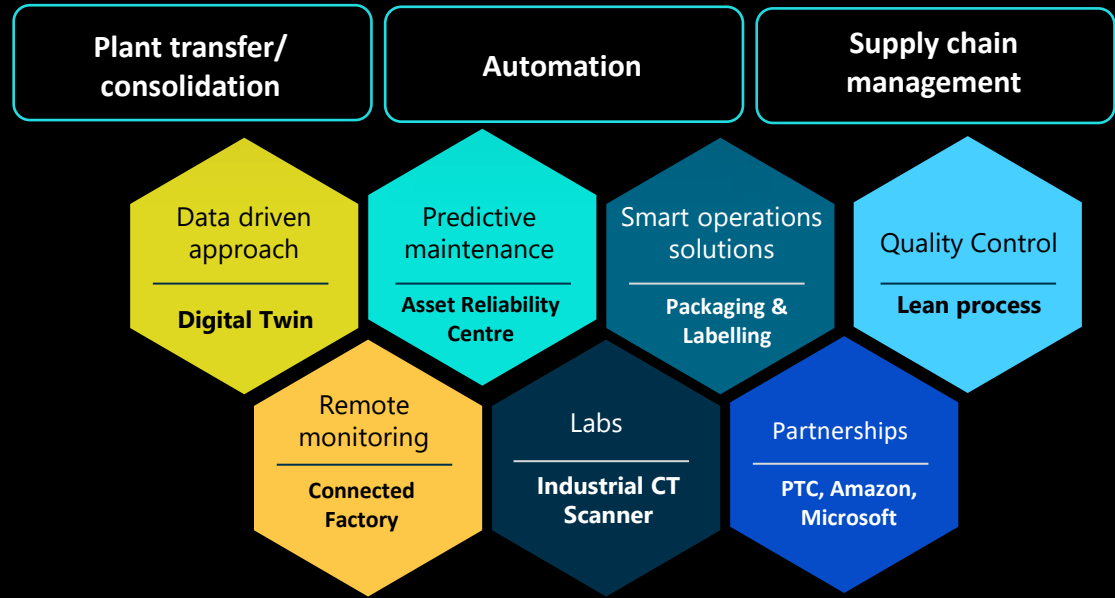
Plant transfer/ consolidation

Automation

Supply chain management

Data driven approach

Digital Twin

Predictive maintenance

Asset Reliability Centre

Smart operations solutions

Packaging & Labelling

Quality Control

Lean process

Remote monitoring

Connected Factory

Labs

Industrial CT Scanner

Partnerships

PTC, Amazon, Microsoft